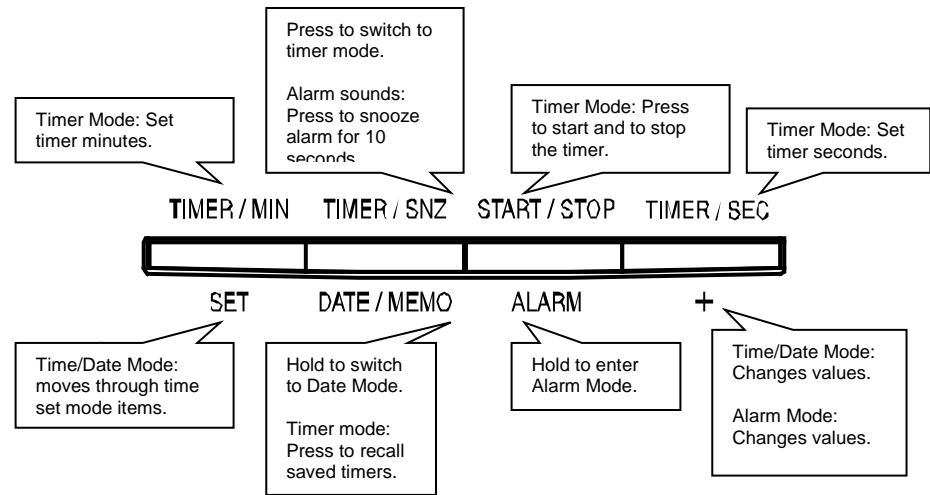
Press to switch to timer mode.

Alarm sounds: Press to snooze alarm for 10 seconds

Timer Mode: Set timer minutes.

Timer Mode: Press to start and to stop the timer.

Timer Mode: Set timer seconds.

TIMER / MIN TIMER / SNZ START / STOP TIMER / SEC

SET DATE / MEMO ALARM +

Time/Date Mode: moves through time set mode items.

Hold to switch to Date Mode.

Timer mode: Press to recall saved timers.

Hold to enter Alarm Mode.

Time/Date Mode: Changes values.

Alarm Mode: Changes values.